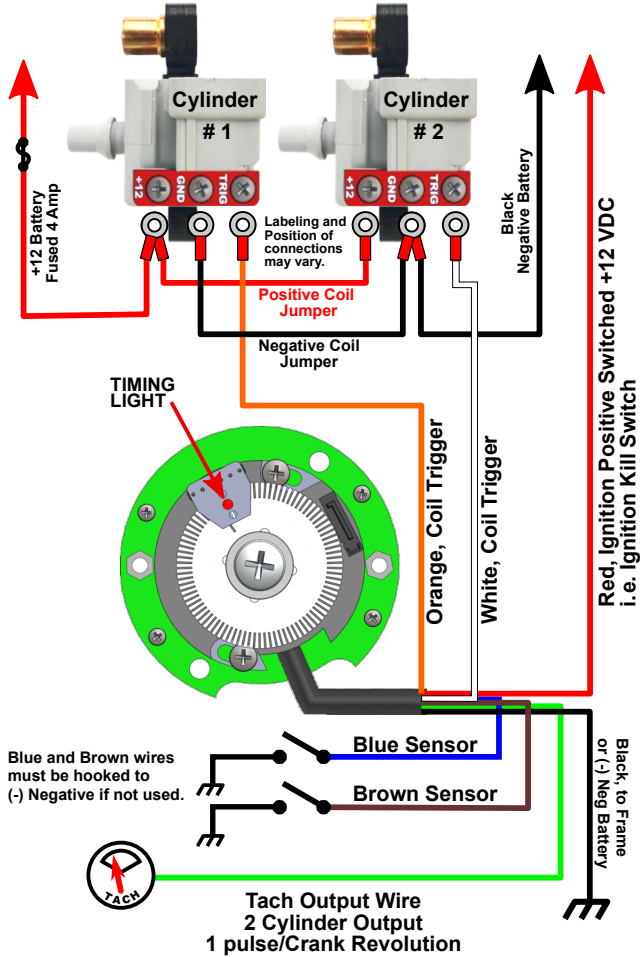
Cylinder
# 1

Cylinder
# 2

+12 GND TRIG

+12 GND TRIG

+12 Battery
Fused 4 Amp

Labeling and Position of connections may vary.

Black
Negative Battery

Red, Ignition Positive Switched +12 VDC
i.e. Ignition Kill Switch

Positive Coil Jumper

Negative Coil Jumper

TIMING LIGHT

Orange, Coil Trigger

White, Coil Trigger

Blue and Brown wires must be hooked to (-) Negative if not used.

Blue Sensor

Brown Sensor

Black, to Frame or (-) Neg Battery

TACH

Tach Output Wire
2 Cylinder Output
1 pulse/Crank Revolution